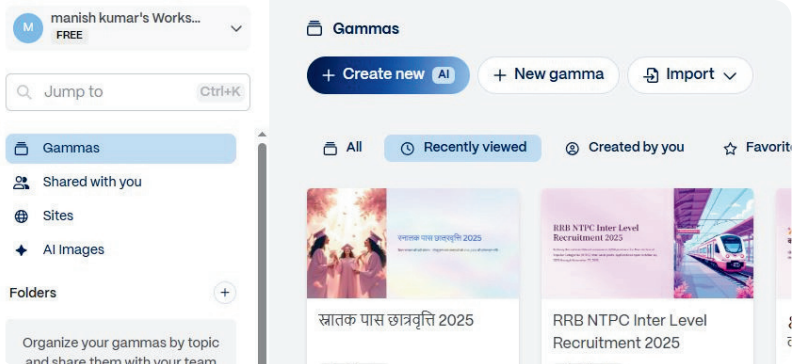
M manish kumar's Works...
FREE

Jump to Ctrl+K

Gammas
Shared with you
Sites
AI Images

Folders +

Organize your gammas by topic and share them with your team

Gammas

+ Create new AI
+ New gamma
Import

All
Recently viewed
Created by you
Favorit

स्नातक पास छात्रवृत्ति 2025

स्नातक पास छात्रवृत्ति 2025

RRB NTPC Inter Level Recruitment 2025

RRB NTPC Inter Level Recruitment 2025